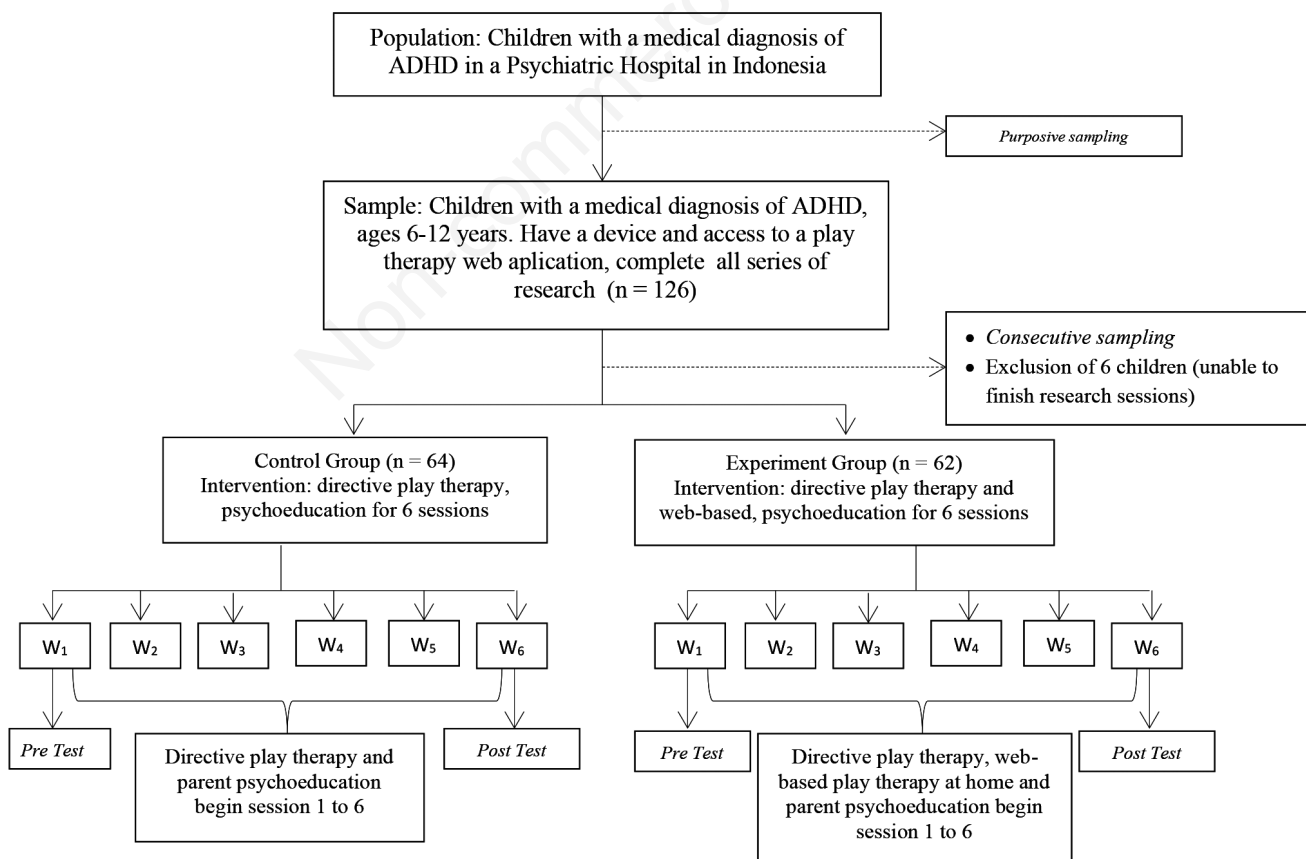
Population: Children with a medical diagnosis of ADHD in a Psychiatric Hospital in Indonesia

*Purposive sampling*

Sample: Children with a medical diagnosis of ADHD, ages 6-12 years. Have a device and access to a play therapy web aplication, complete all series of research (n = 126)

- *Consecutive sampling*
- Exclusion of 6 children (unable to finish research sessions)

Control Group (n = 64)
Intervention: directive play therapy, psychoeducation for 6 sessions

W$_1$ W$_2$ W$_3$ W$_4$ W$_5$ W$_6$

*Pre Test*

Directive play therapy and parent psychoeducation begin session 1 to 6

*Post Test*

Experiment Group (n = 62)
Intervention: directive play therapy and web-based, psychoeducation for 6 sessions

W$_1$ W$_2$ W$_3$ W$_4$ W$_5$ W$_6$

*Pre Test*

Directive play therapy, web-based play therapy at home and parent psychoeducation begin session 1 to 6

*Post Test*